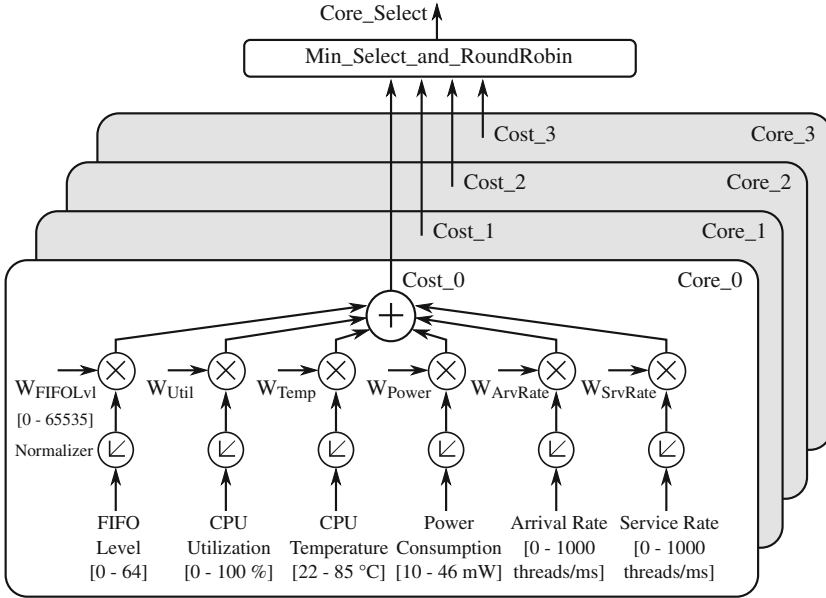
Core_Select

Min_Select_and_RoundRobin

Cost_3

Core_3

Cost_2

Core_2

Cost_1

Core_1

Cost_0

Core_0

$W_{FIFOLvl}$
[0 - 65535]

$W_{Util}$

$W_{Temp}$

$W_{Power}$

$W_{ArvRate}$

$W_{SrvRate}$

Normalizer

FIFO Level [0 - 64]

CPU Utilization [0 - 100 %]

CPU Temperature [22 - 85 °C]

Power Consumption [10 - 46 mW]

Arrival Rate [0 - 1000 threads/ms]

Service Rate [0 - 1000 threads/ms]